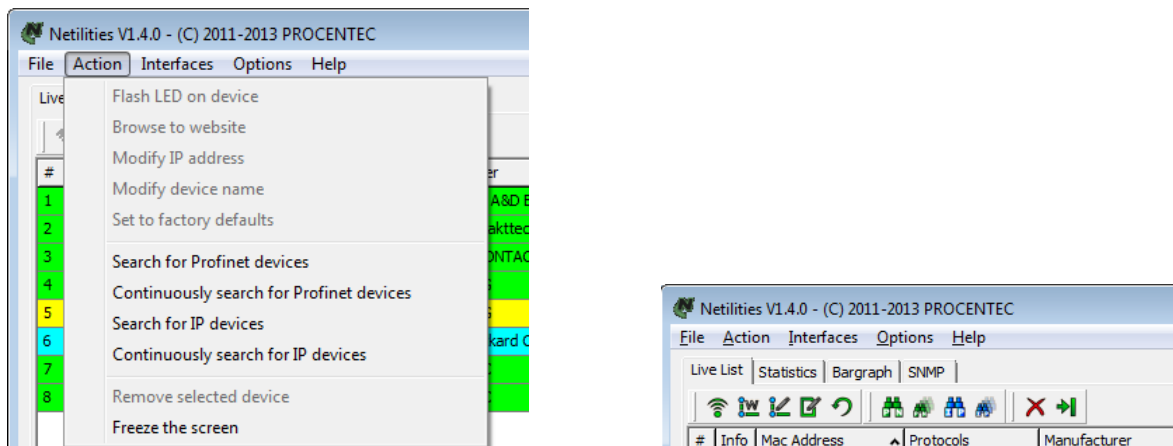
Netilities V1.4.0 - (C) 2011-2013 PROCENTEC
File Action Interfaces Options Help
Live
#
1
2
3
4
5
6
7
8
er
A&D E
akttec
NTAC
s
s
kard C
Flash LED on device
Browse to website
Modify IP address
Modify device name
Set to factory defaults
Search for Profinet devices
Continuously search for Profinet devices
Search for IP devices
Continuously search for IP devices
Remove selected device
Freeze the screen

Netilities V1.4.0 - (C) 2011-2013 PROCENTEC
File Action Interfaces Options Help
Live List Statistics Bargraph SNMP
| # | Info | Mac Address | Protocols | Manufacturer |
|---|---|---|---|---|